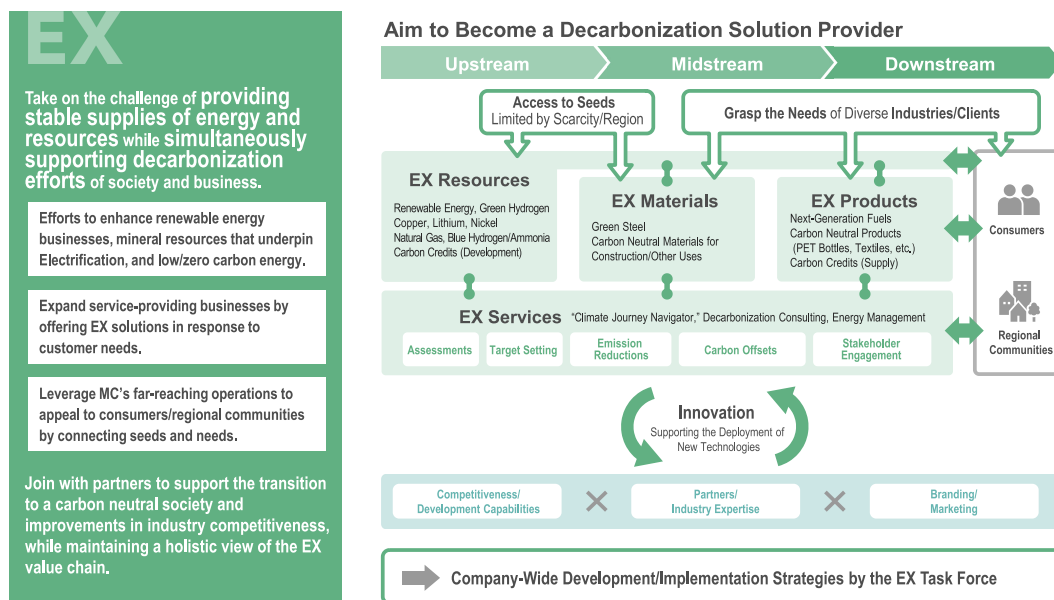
EX

Take on the challenge of providing stable supplies of energy and resources while simultaneously supporting decarbonization efforts of society and business.

Efforts to enhance renewable energy businesses, mineral resources that underpin Electrification, and low/zero carbon energy.

Expand service-providing businesses by offering EX solutions in response to customer needs.

Leverage MC's far-reaching operations to appeal to consumers/regional communities by connecting seeds and needs.

Join with partners to support the transition to a carbon neutral society and improvements in industry competitiveness, while maintaining a holistic view of the EX value chain.

Aim to Become a Decarbonization Solution Provider

Upstream | Midstream | Downstream

Access to Seeds
Limited by Scarcity/Region

Grasp the Needs of Diverse Industries/Clients

EX Resources
Renewable Energy, Green Hydrogen
Copper, Lithium, Nickel
Natural Gas, Blue Hydrogen/Ammonia
Carbon Credits (Development)

EX Materials
Green Steel
Carbon Neutral Materials for Construction/Other Uses

EX Products
Next-Generation Fuels
Carbon Neutral Products
(PET Bottles, Textiles, etc.)
Carbon Credits (Supply)

Consumers

Regional Communities

EX Services "Climate Journey Navigator," Decarbonization Consulting, Energy Management

Assessments | Target Setting | Emission Reductions | Carbon Offsets | Stakeholder Engagement

Innovation
Supporting the Deployment of New Technologies

Competitiveness/ Development Capabilities × Partners/ Industry Expertise × Branding/ Marketing

Company-Wide Development/Implementation Strategies by the EX Task Force